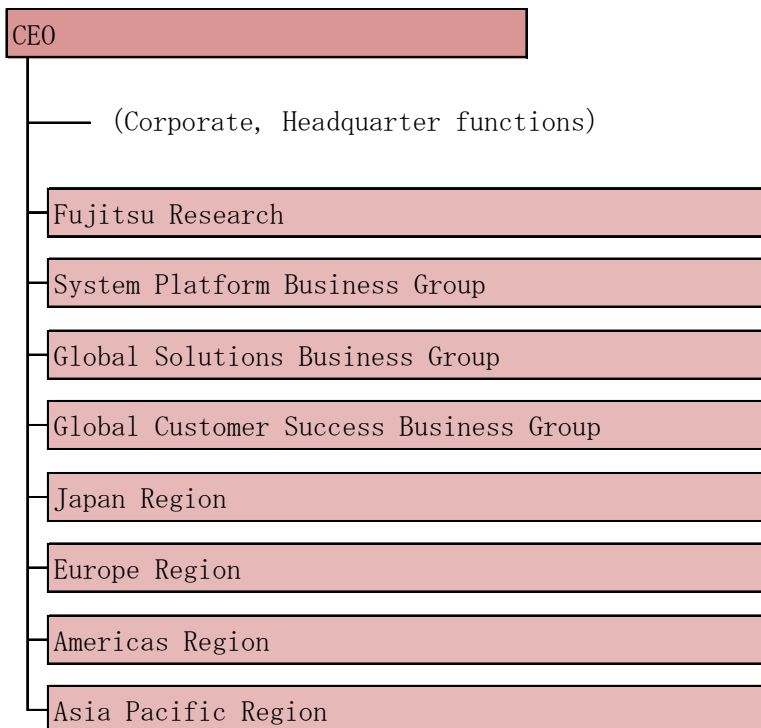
CEO

(Corporate, Headquarter functions)

Fujitsu Research

System Platform Business Group

Global Solutions Business Group

Global Customer Success Business Group

Japan Region

Europe Region

Americas Region

Asia Pacific Region